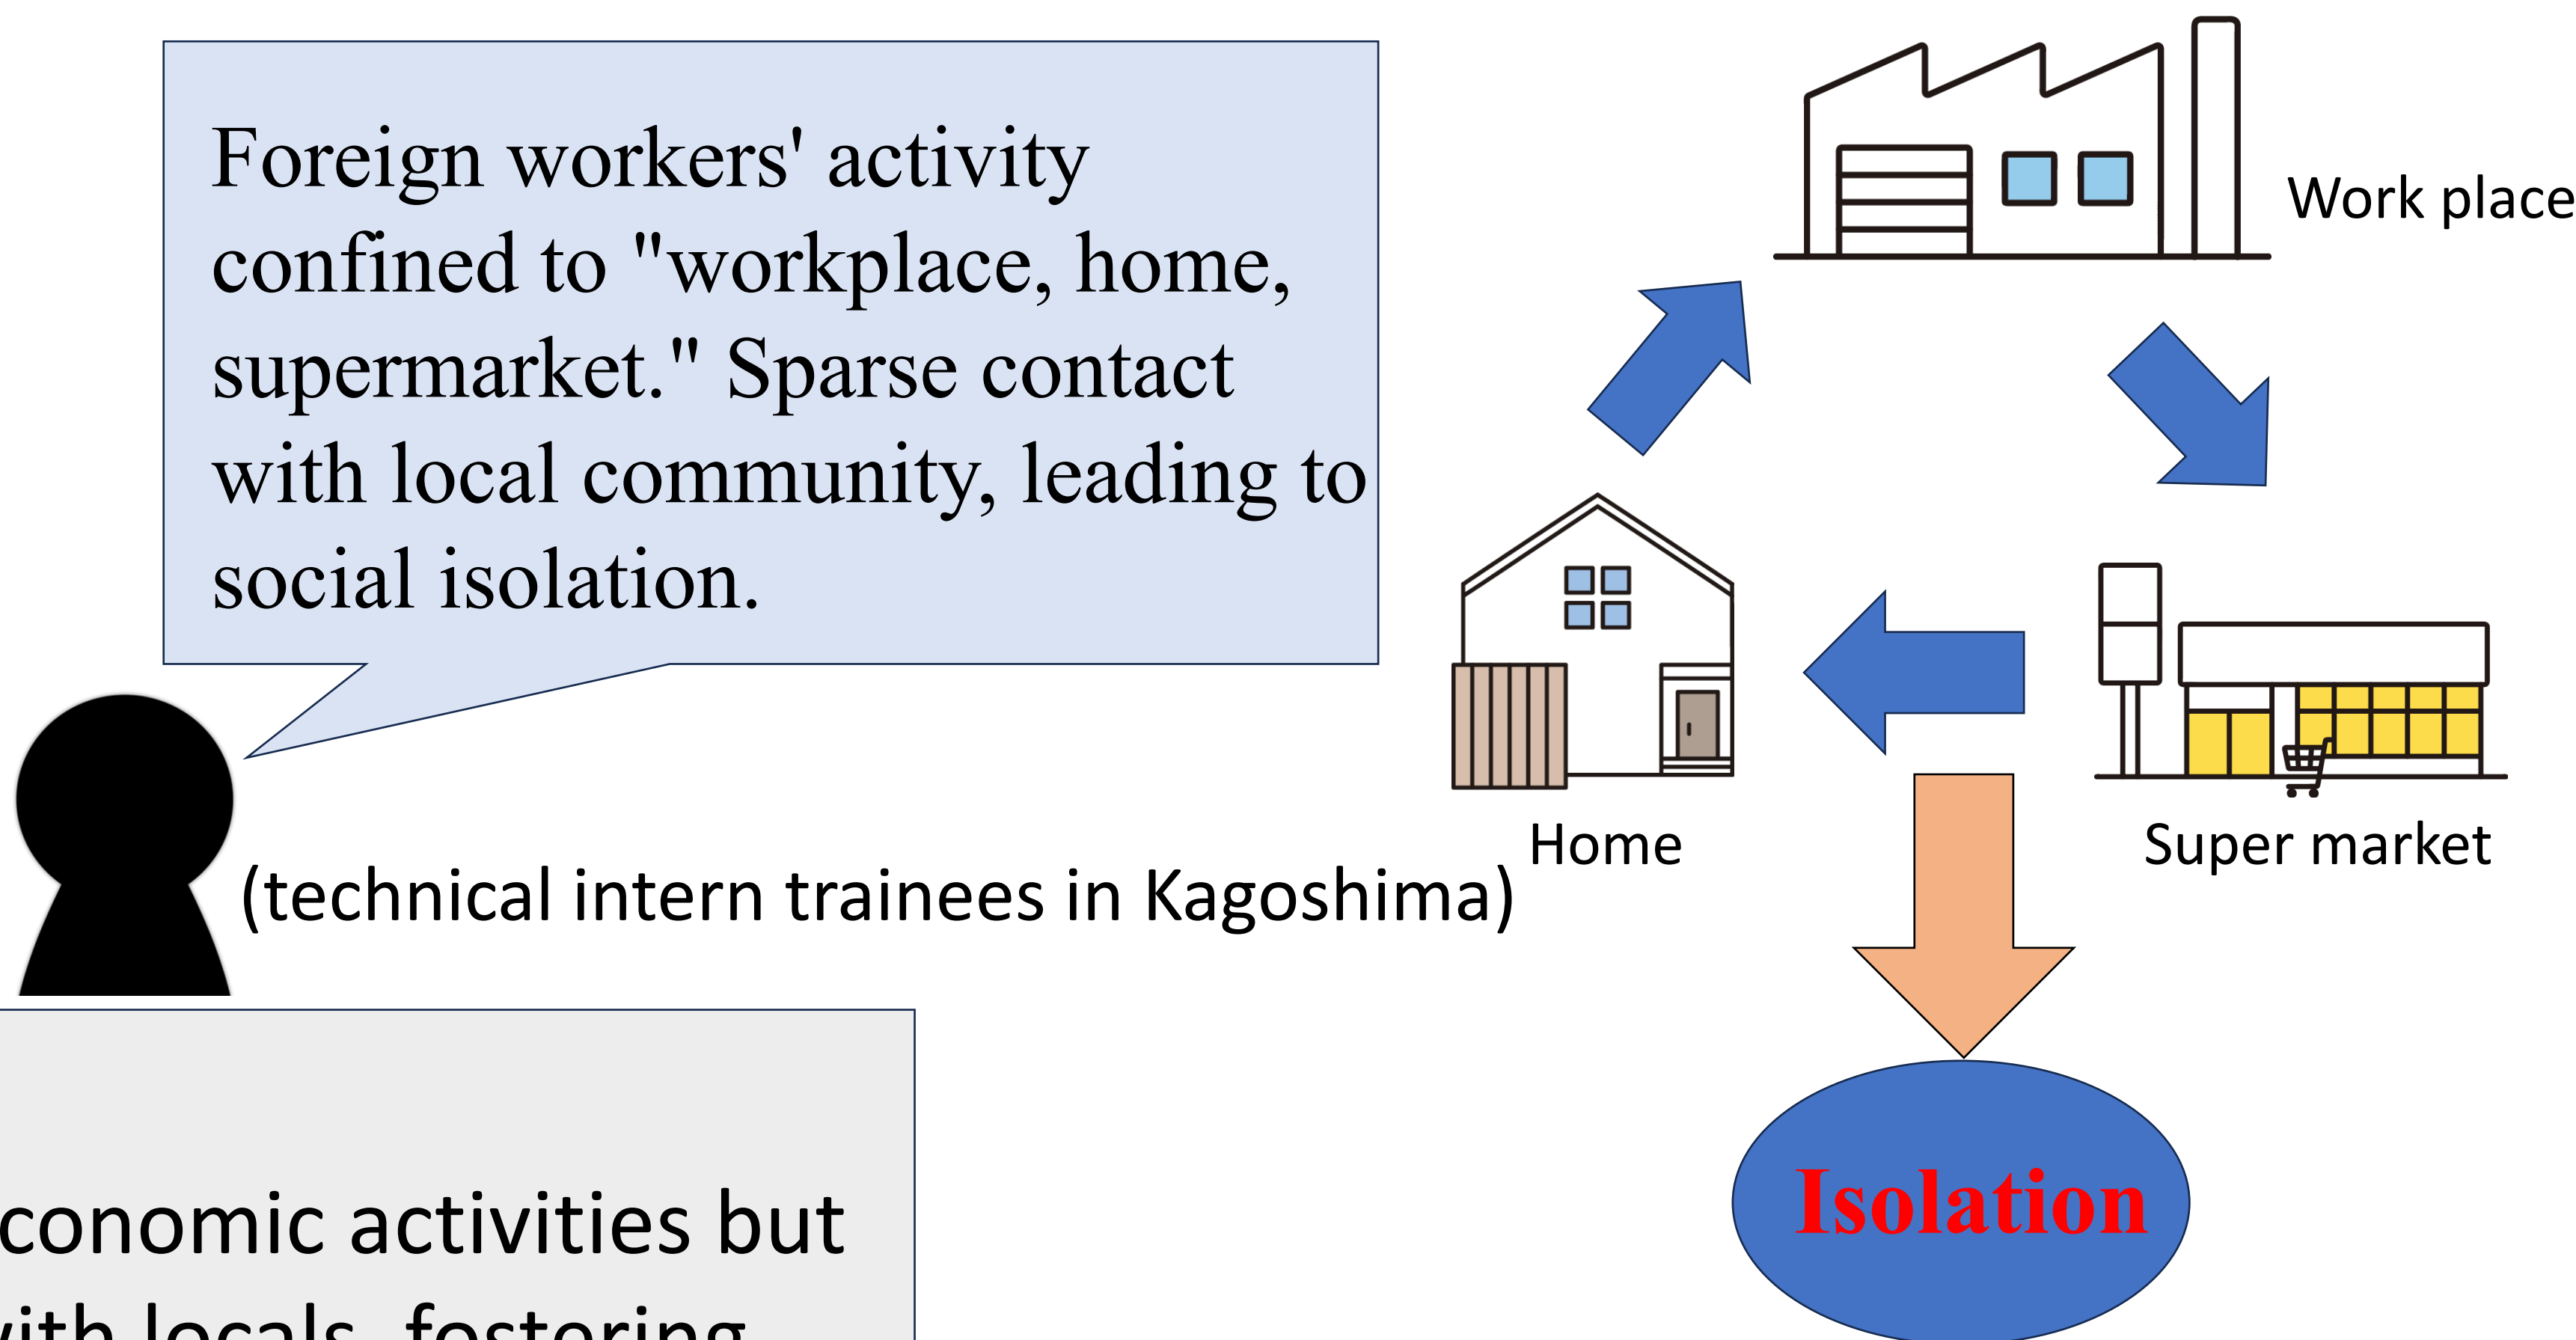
Foreign workers' activity confined to "workplace, home, supermarket." Sparse contact with local community, leading to social isolation.

(technical intern trainees in Kagoshima)

Work place

Home

Super market

Isolation

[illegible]conomic activities but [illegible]ith locals, fostering